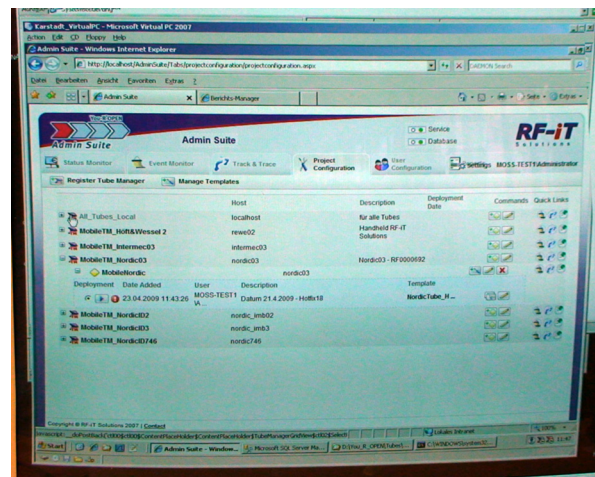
Karstadt_VirtualPC - Microsoft Virtual PC 2007
Action Edit CD Floppy Help
Admin Suite - Windows Internet Explorer
http://localhost/AdminSuite/Tabs/projectconfiguration/projectconfiguration.aspx
DAEMON Search
Datei Bearbeiten Ansicht Favoriten Extras ?
Admin Suite
Berichts-Manager
Seite
Extras

Admin Suite
Admin Suite
Service
Database
RF-iT
Solutions
Status Monitor
Event Monitor
Track & Trace
Project Configuration
User Configuration
Settings
MOSS-TEST1\Administrator
Register Tube Manager
Manage Templates

| | Host | Description | Deployment Date | Commands | Quick Links |
|---|---|---|---|---|---|
| All_Tubes_Local | localhost | für alle Tubes | | | |
| MobileTM_Hoft&Wessel 2 | rewe02 | Handheld RF-iT Solutions | | | |
| MobileTM_Intermec03 | intermec03 | | | | |
| MobileTM_Nordic03 | nordic03 | Nordic03 - RF0000682 | | | |
| MobileNordic | nordic03 | | | | |

| Deployment | Date Added | User | Description | Template |
|---|---|---|---|---|
| | 23.04.2009 11:43:26 | MOSS-TEST1 \A... | Datum 21.4.2009 - Hotfix18 | NordicTube_H... |

| | Host |
|---|---|
| MobileTM_NordicD2 | nordic_imb02 |
| MobileTM_NordicD3 | nordic_imb3 |
| MobileTM_NordicD746 | nordic746 |

Copyright © RF-iT Solutions 2007 | Contact
Lokales Intranet
100%
Start
Admin Suite - Window...
Microsoft SQL Server Ma...
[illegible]
C:\WINDOWS\system32...
11:47